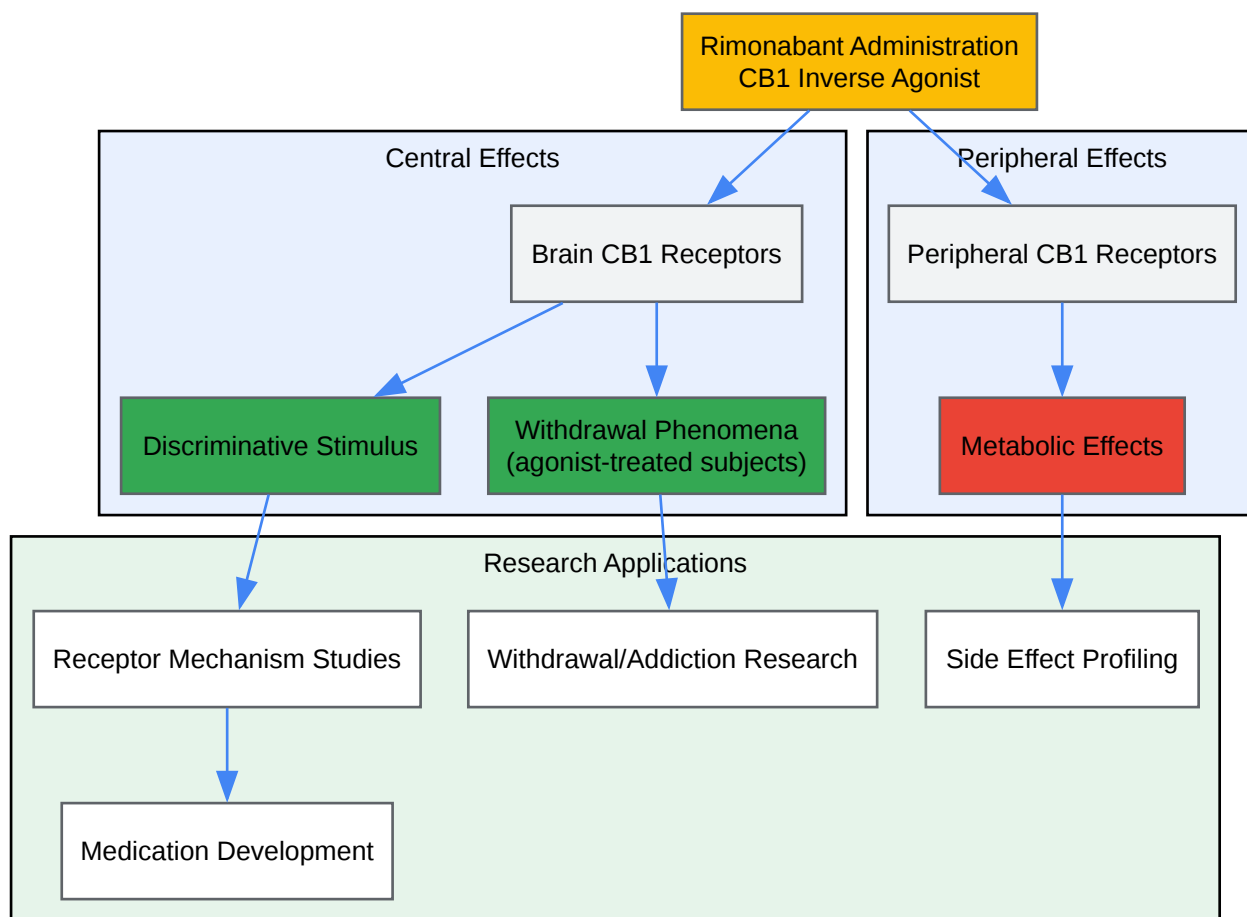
Rimonabant Administration
CB1 Inverse Agonist

Central Effects

Brain CB1 Receptors

Discriminative Stimulus

Withdrawal Phenomena
(agonist-treated subjects)

Peripheral Effects

Peripheral CB1 Receptors

Metabolic Effects

Research Applications

Receptor Mechanism Studies

Withdrawal/Addiction Research

Side Effect Profiling

Medication Development